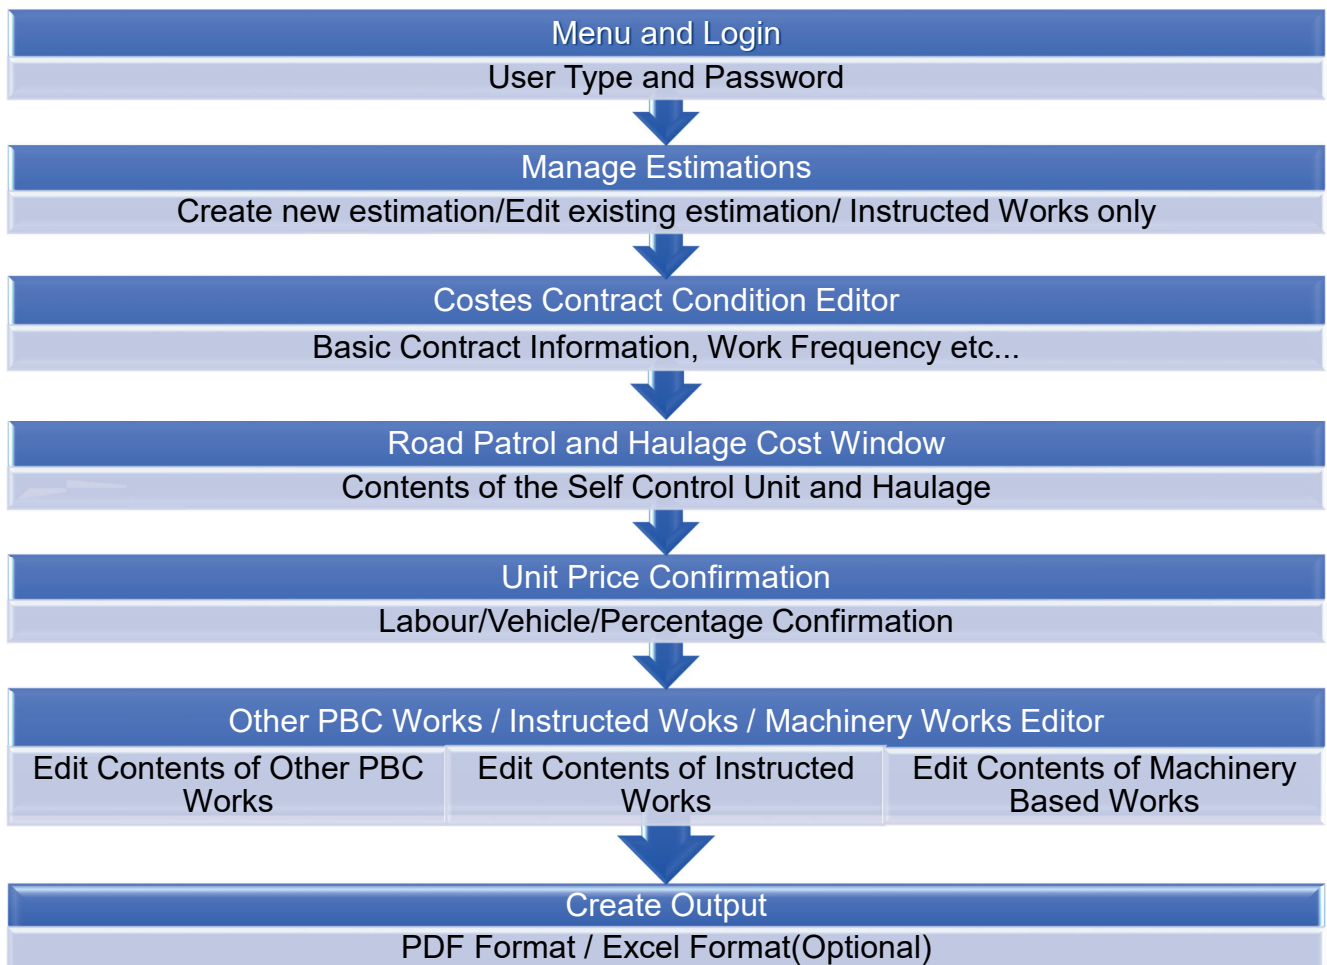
Menu and Login
User Type and Password

Manage Estimations
Create new estimation/Edit existing estimation/ Instructed Works only

Costes Contract Condition Editor
Basic Contract Information, Work Frequency etc...

Road Patrol and Haulage Cost Window
Contents of the Self Control Unit and Haulage

Unit Price Confirmation
Labour/Vehicle/Percentage Confirmation

Other PBC Works / Instructed Woks / Machinery Works Editor
Edit Contents of Other PBC Works
Edit Contents of Instructed Works
Edit Contents of Machinery Based Works

Create Output
PDF Format / Excel Format(Optional)